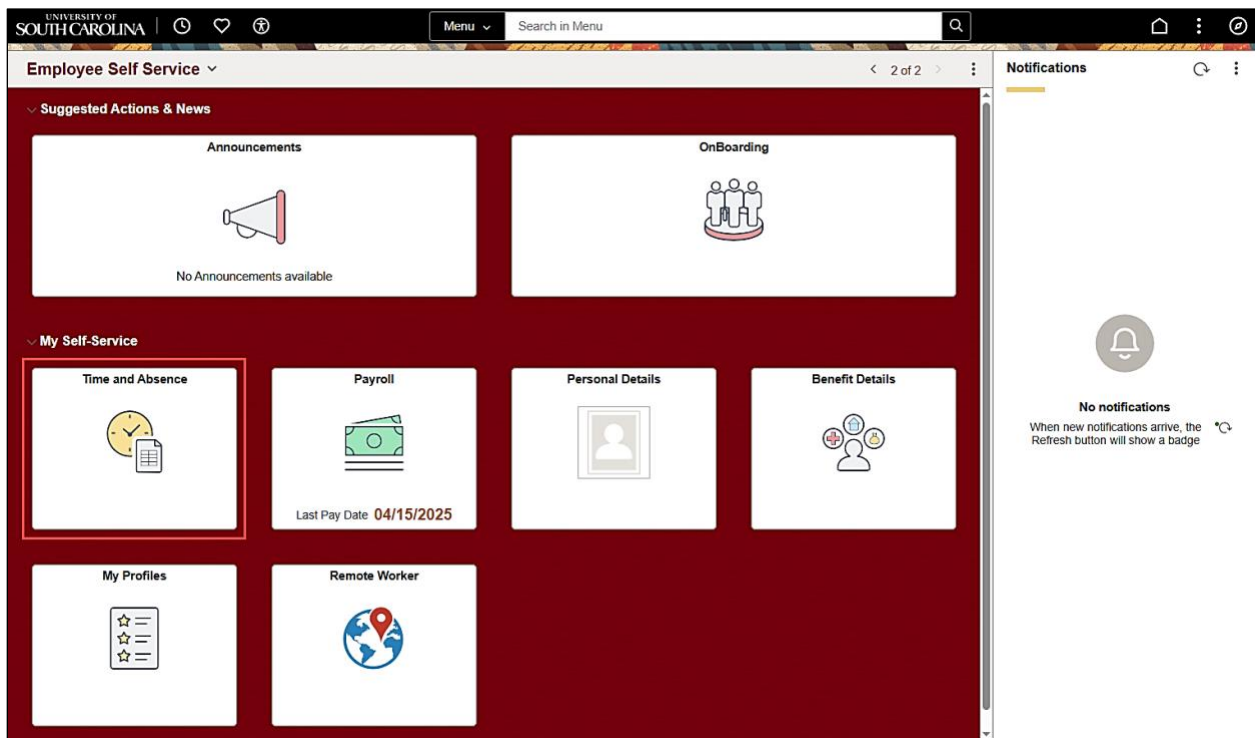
UNIVERSITY OF SOUTH CAROLINA

Menu

Search in Menu

Employee Self Service

2 of 2

Notifications

Suggested Actions & News

Announcements

No Announcements available

OnBoarding

My Self-Service

Time and Absence

Payroll

Last Pay Date 04/15/2025

Personal Details

Benefit Details

My Profiles

Remote Worker

No notifications

When new notifications arrive, the Refresh button will show a badge